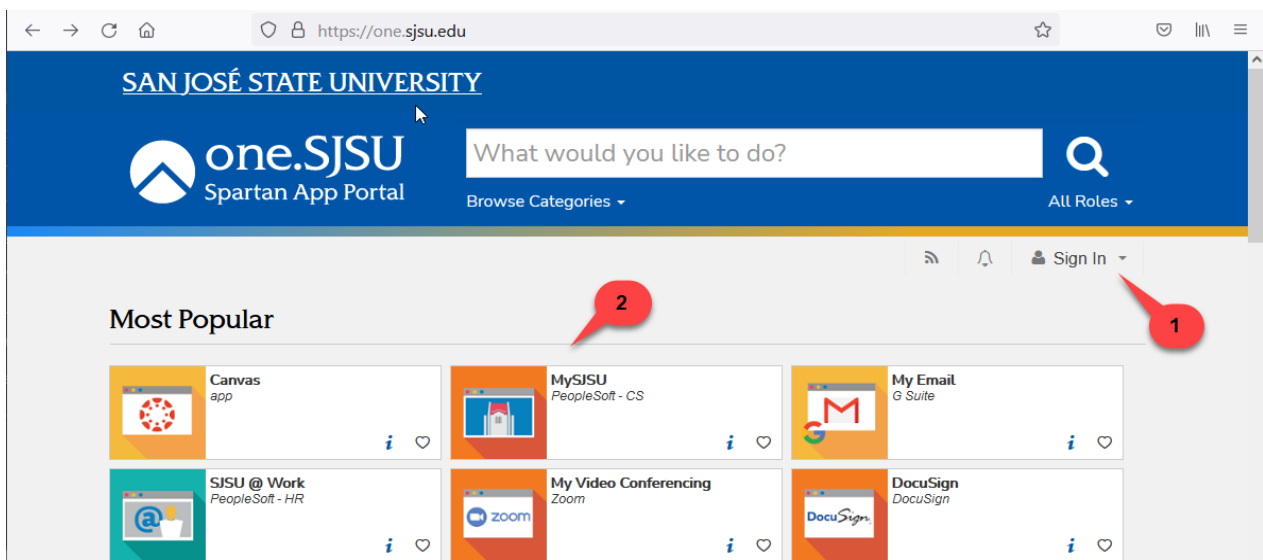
https://one.sjsu.edu

SAN JOSÉ STATE UNIVERSITY

one.SJSU
Spartan App Portal

What would you like to do?

Browse Categories

All Roles

Sign In

2

1

Most Popular

Canvas
app

MySJSU
PeopleSoft - CS

My Email
G Suite

SJSU @ Work
PeopleSoft - HR

My Video Conferencing
Zoom

zoom

DocuSign
DocuSign

DocuSign